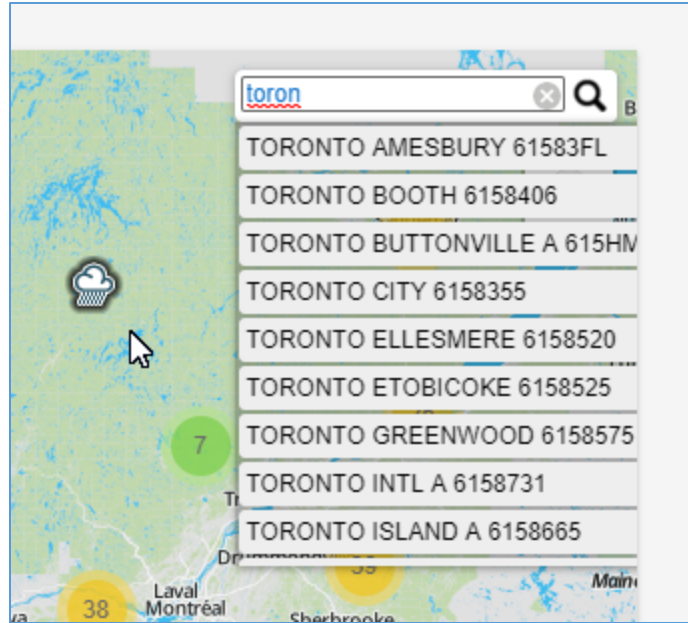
toron

TORONTO AMESBURY 61583FL

TORONTO BOOTH 6158406

TORONTO BUTTONVILLE A 615HM

TORONTO CITY 6158355

TORONTO ELLESMERE 6158520

TORONTO ETOBICOKE 6158525

TORONTO GREENWOOD 6158575

TORONTO INTL A 6158731

TORONTO ISLAND A 6158665

7

38

39

Laval

Montréal

Sherbrooke

Maine

Drummond

Tr

B